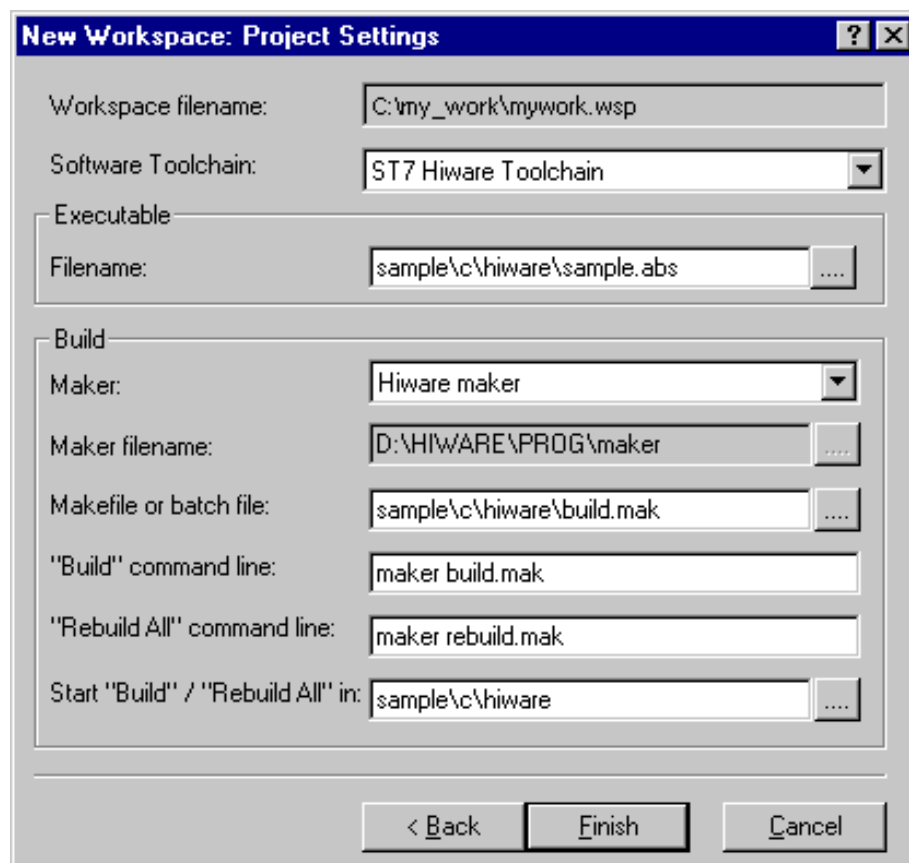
New Workspace: Project Settings

?

Workspace filename: C:\my_work\mywork.wsp

Software Toolchain: ST7 Hiware Toolchain

Executable

Filename: sample\c\hiware\sample.abs ....

Build

Maker: Hiware maker

Maker filename: D:\HIWARE\PROG\maker ....

Makefile or batch file: sample\c\hiware\build.mak ....

"Build" command line: maker build.mak

"Rebuild All" command line: maker rebuild.mak

Start "Build" / "Rebuild All" in: sample\c\hiware ....

< Back Finish Cancel